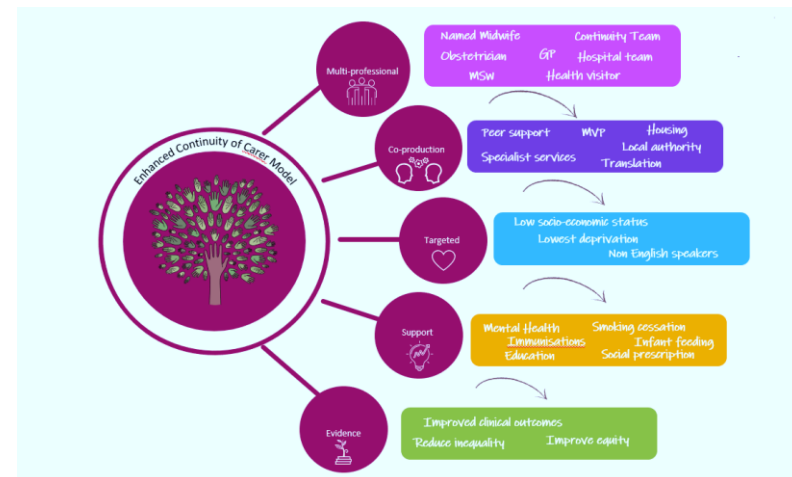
Enhanced Continuity of Carer Model

Multi-professional

Named Midwife Continuity Team Obstetrician GP Hospital team MSW Health visitor

Co-production

Peer support MVP Housing Local authority Specialist services Translation

Targeted

Low socio-economic status Lowest deprivation Non English speakers

Support

Mental Health Smoking cessation Immunisations Infant feeding Education Social prescription

Evidence

Improved clinical outcomes Reduce inequality Improve equity